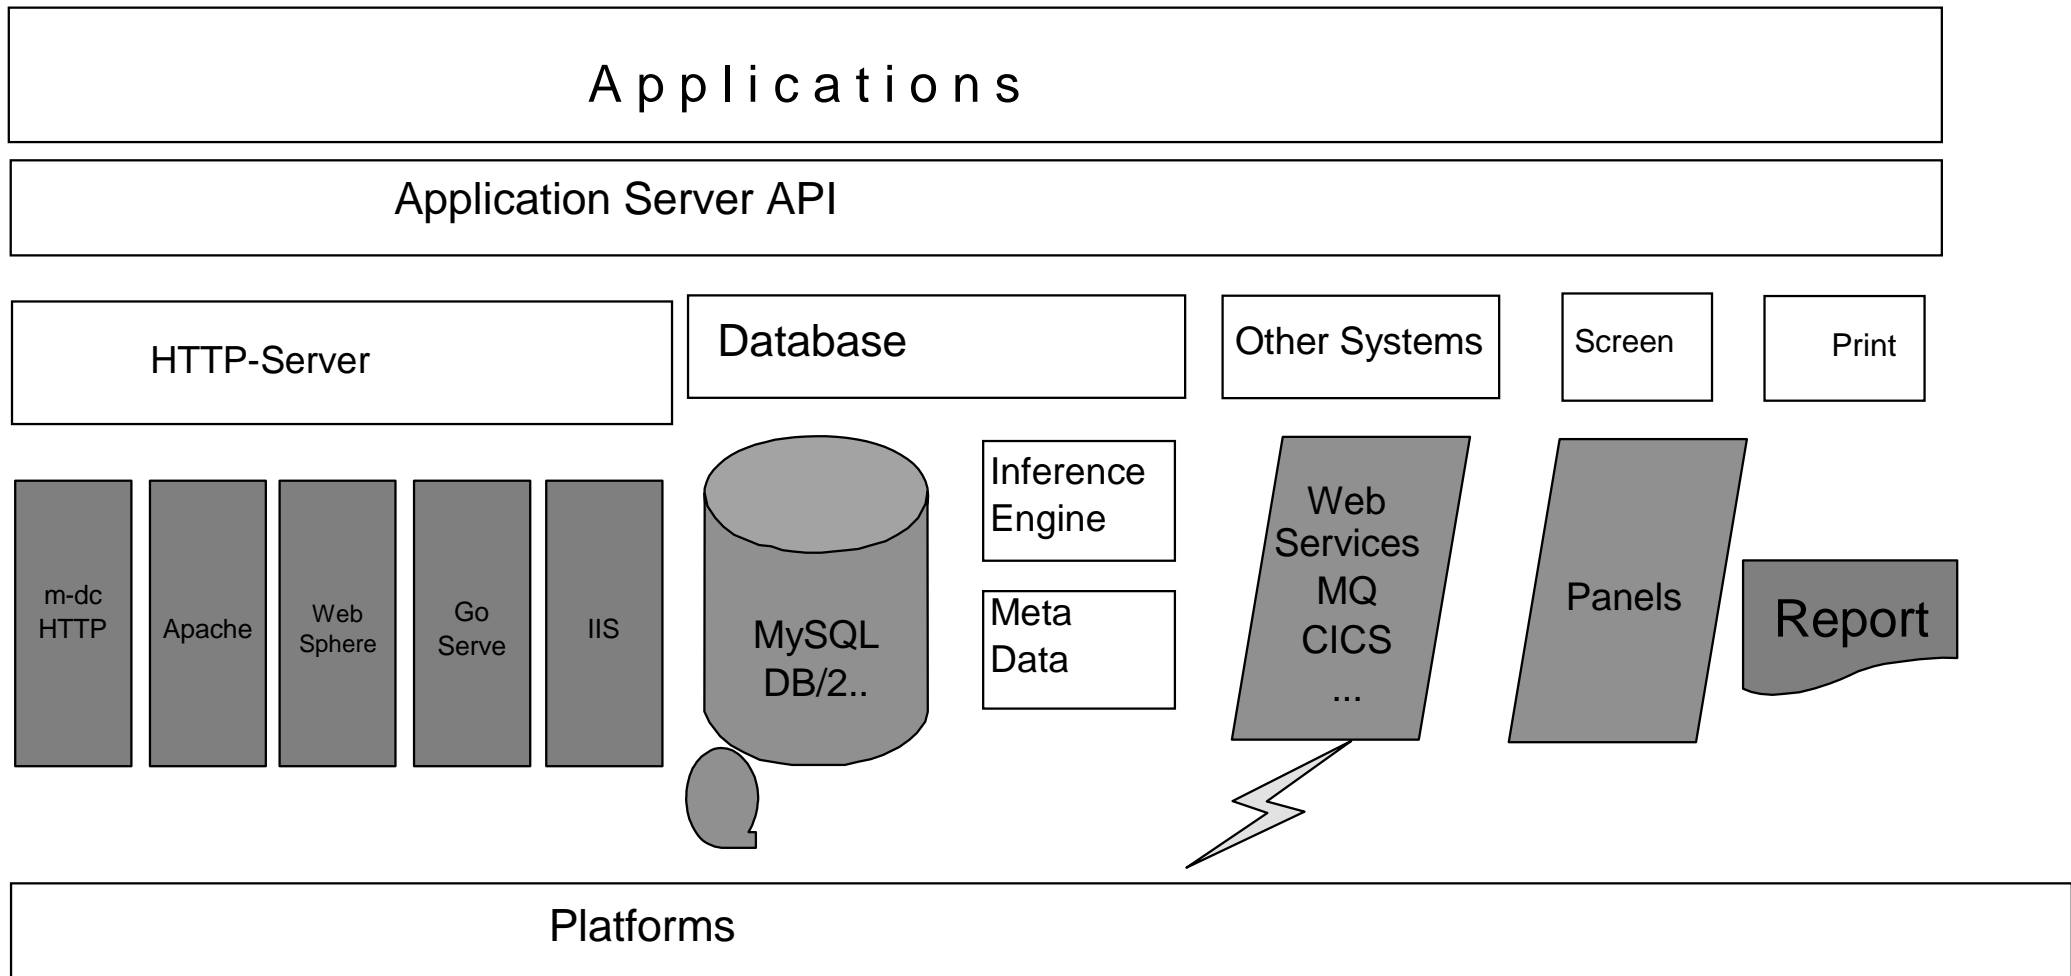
Applications

Application Server API

HTTP-Server

Database

Other Systems

Screen

Print

m-dc HTTP

Apache

Web Sphere

Go Serve

IIS

MySQL DB/2..

Inference Engine

Meta Data

Web Services MQ CICS ...

Panels

Report

Platforms